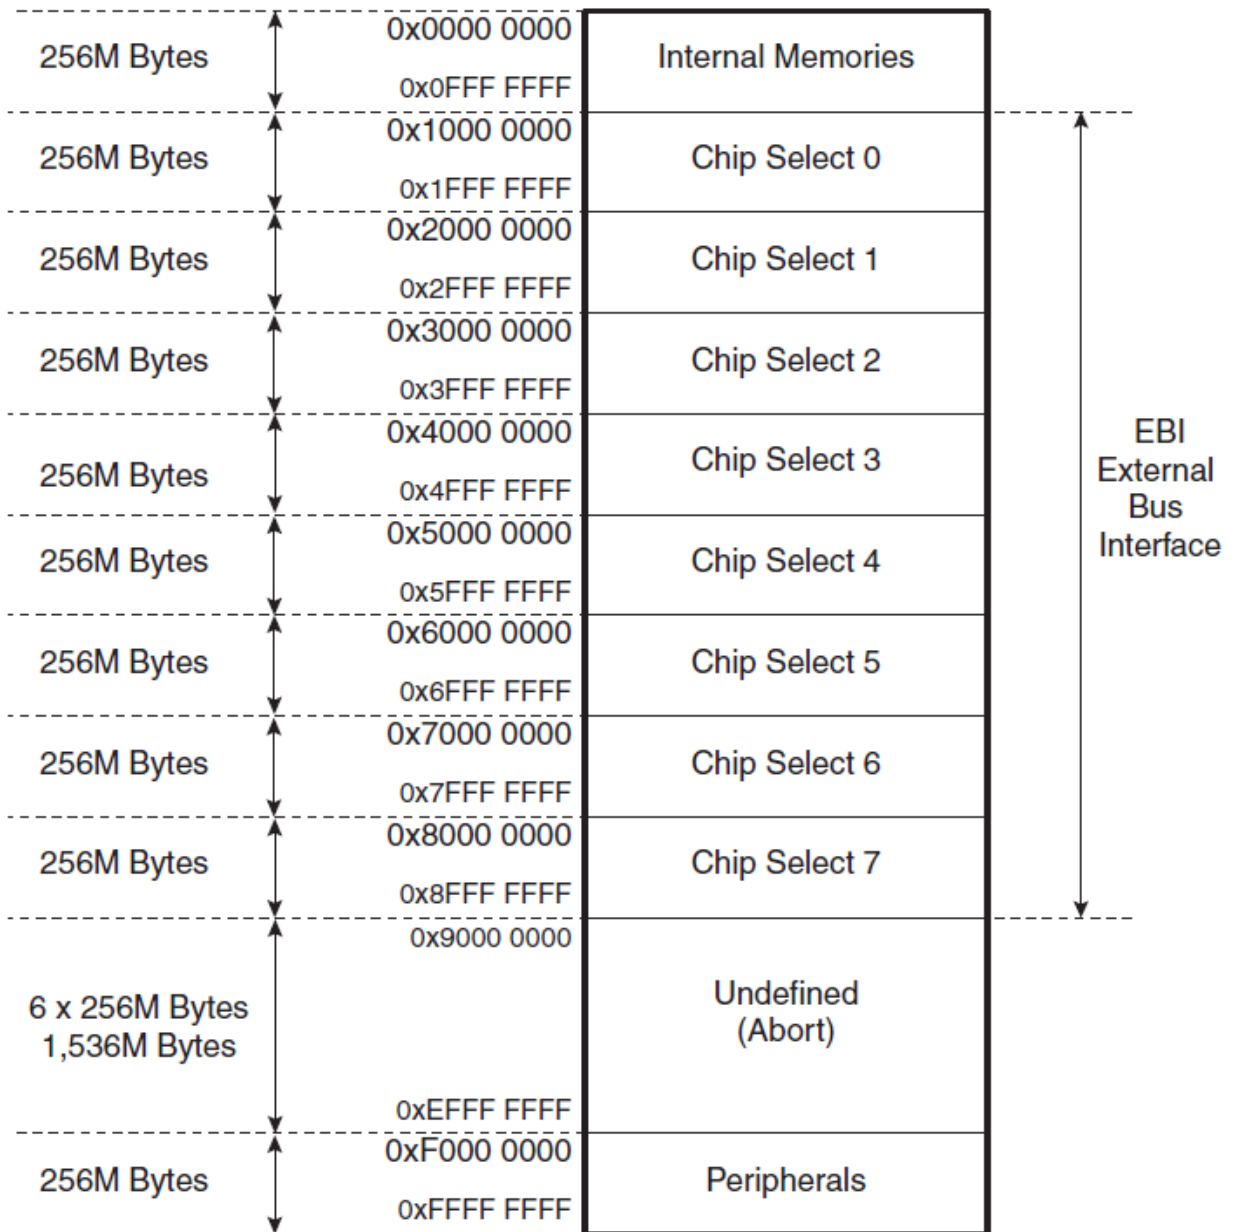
256M Bytes
0x0000 0000
0x0FFF FFFF
Internal Memories

256M Bytes
0x1000 0000
0x1FFF FFFF
Chip Select 0

256M Bytes
0x2000 0000
0x2FFF FFFF
Chip Select 1

256M Bytes
0x3000 0000
0x3FFF FFFF
Chip Select 2

256M Bytes
0x4000 0000
0x4FFF FFFF
Chip Select 3

256M Bytes
0x5000 0000
0x5FFF FFFF
Chip Select 4

256M Bytes
0x6000 0000
0x6FFF FFFF
Chip Select 5

256M Bytes
0x7000 0000
0x7FFF FFFF
Chip Select 6

256M Bytes
0x8000 0000
0x8FFF FFFF
Chip Select 7

EBI
External
Bus
Interface

6 x 256M Bytes
1,536M Bytes
0x9000 0000
0xEFFF FFFF
Undefined
(Abort)

256M Bytes
0xF000 0000
0xFFFF FFFF
Peripherals